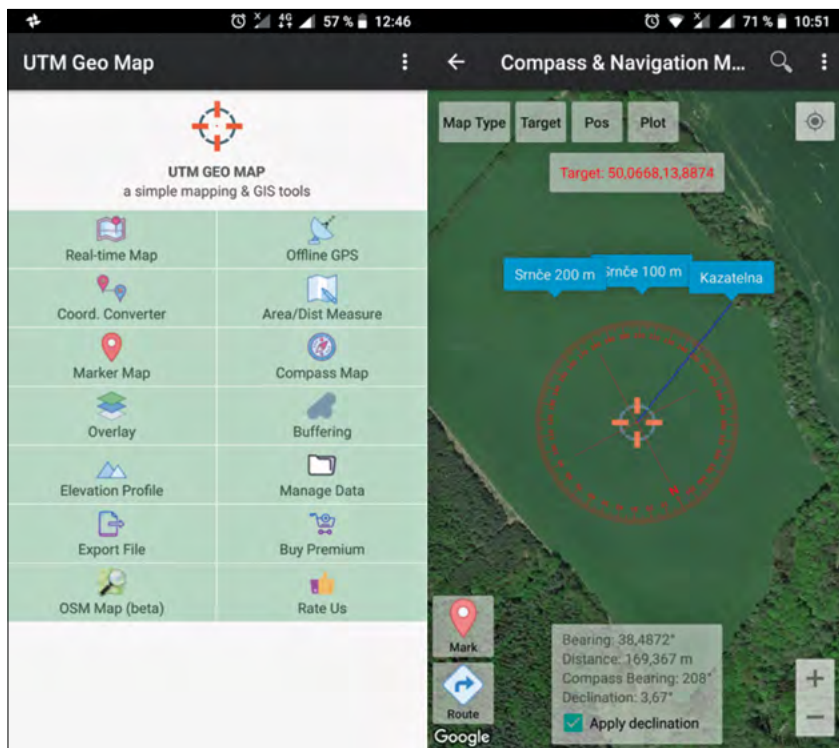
57 % 12:46

UTM Geo Map

UTM GEO MAP
a simple mapping & GIS tools

| | |
|---|---|
| Real-time Map | Offline GPS |
| Coord. Converter | Area/Dist Measure |
| Marker Map | Compass Map |
| Overlay | Buffering |
| Elevation Profile | Manage Data |
| Export File | Buy Premium |
| OSM Map (beta) | Rate Us |

71 % 10:51

Compass & Navigation M...

Map Type
Target
Pos
Plot

Target: 50,0668,13,8874

Srnče 200 m
Srnče 100 m
Kazatelna

Mark
Route

Bearing: 38,4872°
Distance: 169,367 m
Compass Bearing: 208°
Declination: 3,67°
Apply declination

Google

+
−